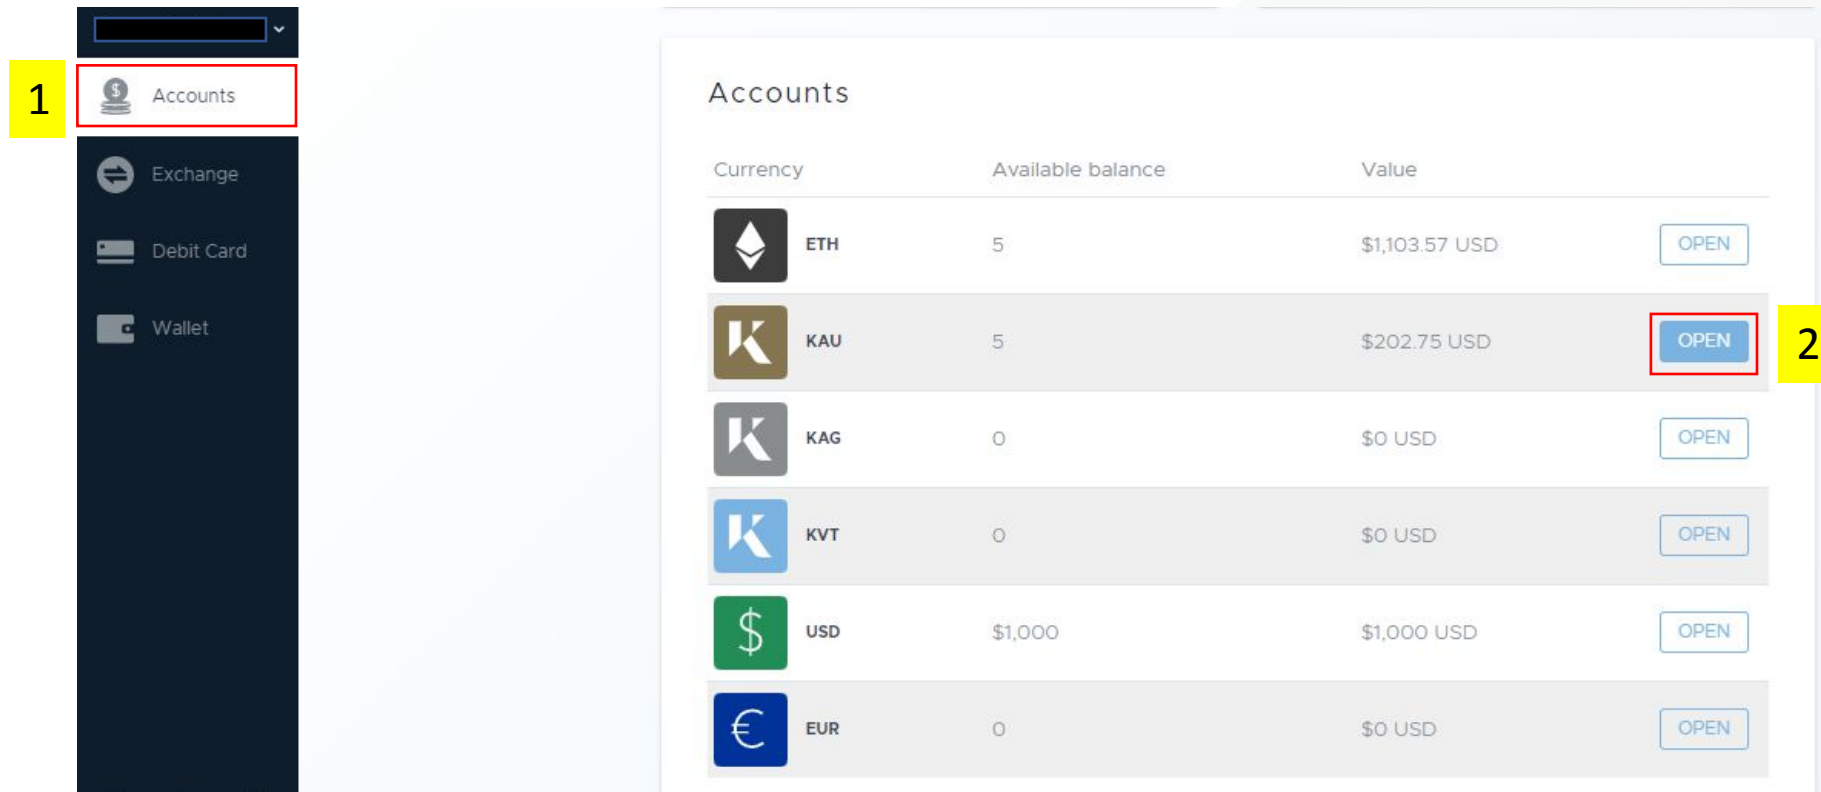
1

Accounts

Exchange

Debit Card

Wallet

Accounts

| Currency | Available balance | Value | |
|---|---|---|---|
| ETH | 5 | $1,103.57 USD | OPEN |
| KAU | 5 | $202.75 USD | OPEN |
| KAG | 0 | $0 USD | OPEN |
| KVT | 0 | $0 USD | OPEN |
| $ USD | $1,000 | $1,000 USD | OPEN |
| € EUR | 0 | $0 USD | OPEN |

2